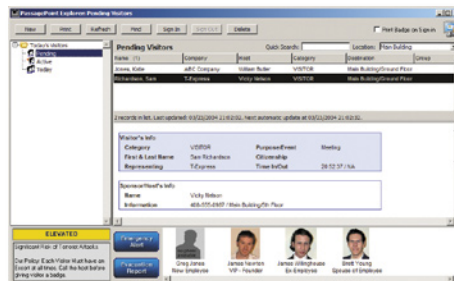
PassagePoint Explorer Pending Visitors

New Print Refresh Find Sign In Sign Out Delete

Print Badge on Sign-in

Today's Visitors
Pending
Active
Visited

Pending Visitors

Quick Search: Location: Main Building

| Name | Company | Host | Category | Destination | Group |
|---|---|---|---|---|---|
| Jones, Katie | ABC Company | Valerie Butler | VISITOR | Main Building/Ground Floor | |
| Richardson, Sam | T-Express | Vicky Nelson | VISITOR | Main Building/Ground Floor | |

2 records in list. Last updated: 03/21/2004 21:02:02. Next automatic update at 03/21/2004 21:02:32.

Visitor's Info

| Category | VISITOR | Purpose/Event | Meeting |
|---|---|---|---|
| First & Last Name | Sam Richardson | Citizenship | |
| Representing | T-Express | Time In/Out | 20:52:57 / NA |

Sponsor/Host's Info

| Name | Vicky Nelson |
|---|---|
| Information | 410-555-8967 / Main Building/5th Floor |

ELEVATED

Significant Risk of Terrorist Attacks

Our Policy: Each Visitor Must have an Escort at all times. Call the host before giving visitor a badge.

Emergency Alert

Evacuation Report

Greg Jones
New Employee

James Newton
VIP - Founder

James Willinghouse
Ex-Employee

Brett Young
Spouse of Employee